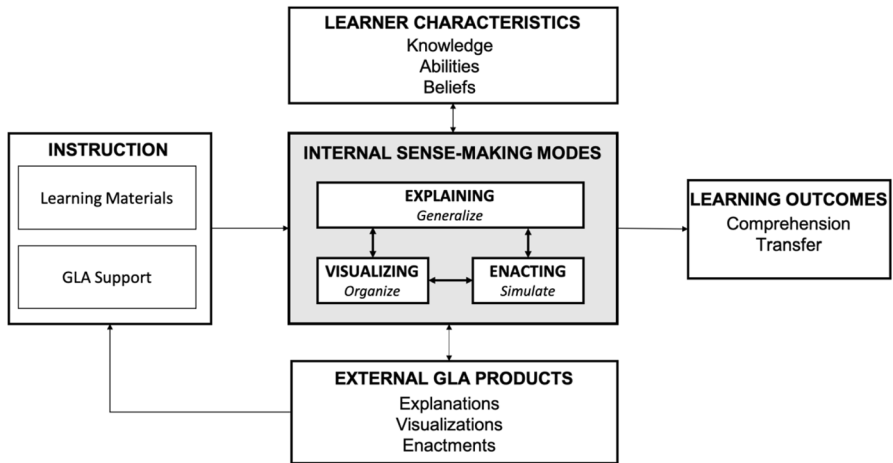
LEARNER CHARACTERISTICS
Knowledge
Abilities
Beliefs

INSTRUCTION

Learning Materials

GLA Support

INTERNAL SENSE-MAKING MODES

EXPLAINING
Generalize

VISUALIZING
Organize

ENACTING
Simulate

LEARNING OUTCOMES
Comprehension
Transfer

EXTERNAL GLA PRODUCTS
Explanations
Visualizations
Enactments